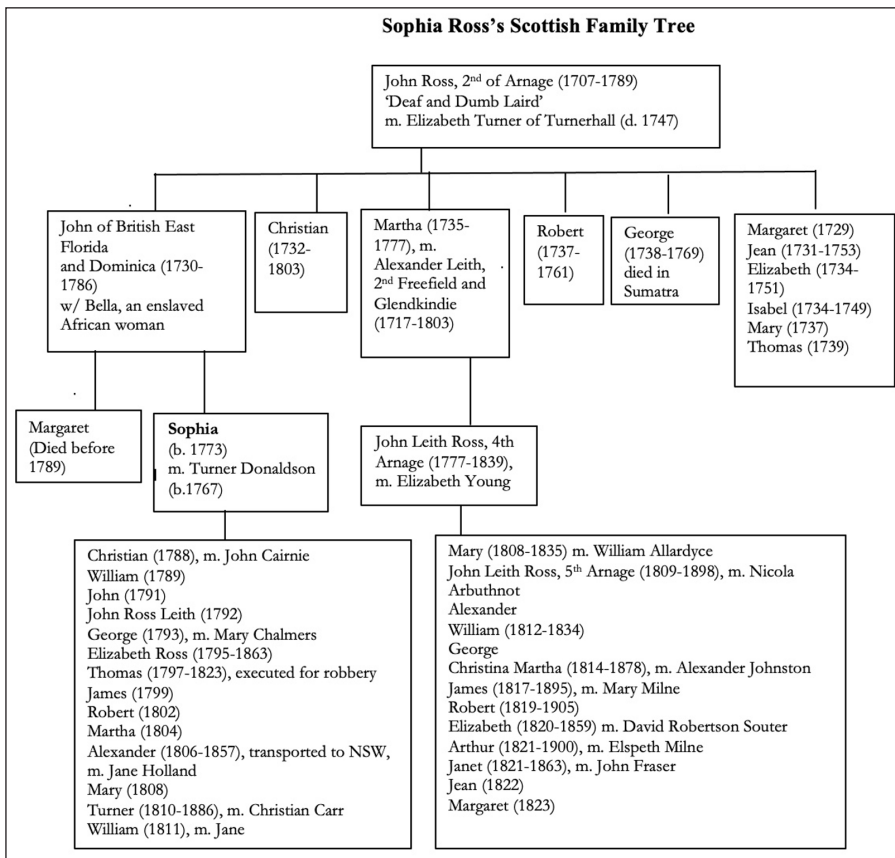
**Sophia Ross's Scottish Family Tree**

John Ross, 2$^{nd}$ of Arnage (1707-1789)
'Deaf and Dumb Laird'
m. Elizabeth Turner of Turnerhall (d. 1747)

John of British East Florida and Dominica (1730-1786) w/ Bella, an enslaved African woman

Christian (1732-1803)

Martha (1735-1777), m. Alexander Leith, 2$^{nd}$ Freefield and Glendkindie (1717-1803)

Robert (1737-1761)

George (1738-1769) died in Sumatra

Margaret (1729)
Jean (1731-1753)
Elizabeth (1734-1751)
Isabel (1734-1749)
Mary (1737)
Thomas (1739)

Margaret (Died before 1789)

**Sophia** (b. 1773) m. Turner Donaldson (b.1767)

John Leith Ross, 4th Arnage (1777-1839), m. Elizabeth Young

Christian (1788), m. John Cairnie
William (1789)
John (1791)
John Ross Leith (1792)
George (1793), m. Mary Chalmers
Elizabeth Ross (1795-1863)
Thomas (1797-1823), executed for robbery
James (1799)
Robert (1802)
Martha (1804)
Alexander (1806-1857), transported to NSW, m. Jane Holland
Mary (1808)
Turner (1810-1886), m. Christian Carr
William (1811), m. Jane

Mary (1808-1835) m. William Allardyce
John Leith Ross, 5$^{th}$ Arnage (1809-1898), m. Nicola Arbuthnot
Alexander
William (1812-1834)
George
Christina Martha (1814-1878), m. Alexander Johnston
James (1817-1895), m. Mary Milne
Robert (1819-1905)
Elizabeth (1820-1859) m. David Robertson Souter
Arthur (1821-1900), m. Elspeth Milne
Janet (1821-1863), m. John Fraser
Jean (1822)
Margaret (1823)